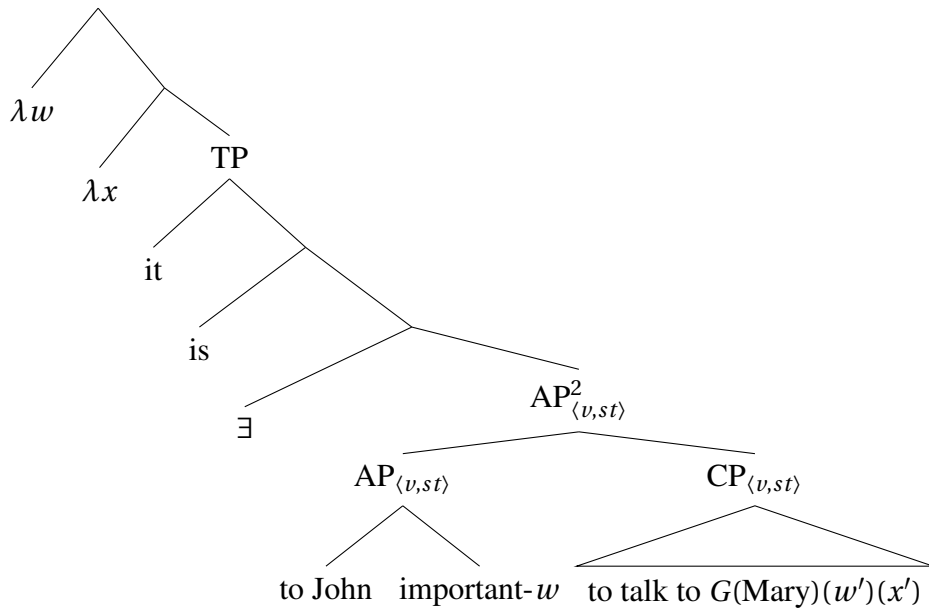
$\lambda w$

$\lambda x$

TP

it

is

$\exists$

$\text{AP}^2_{\langle v,st\rangle}$

$\text{AP}_{\langle v,st\rangle}$

$\text{CP}_{\langle v,st\rangle}$

to John

important-$w$

to talk to $G(\text{Mary})(w')(x')$